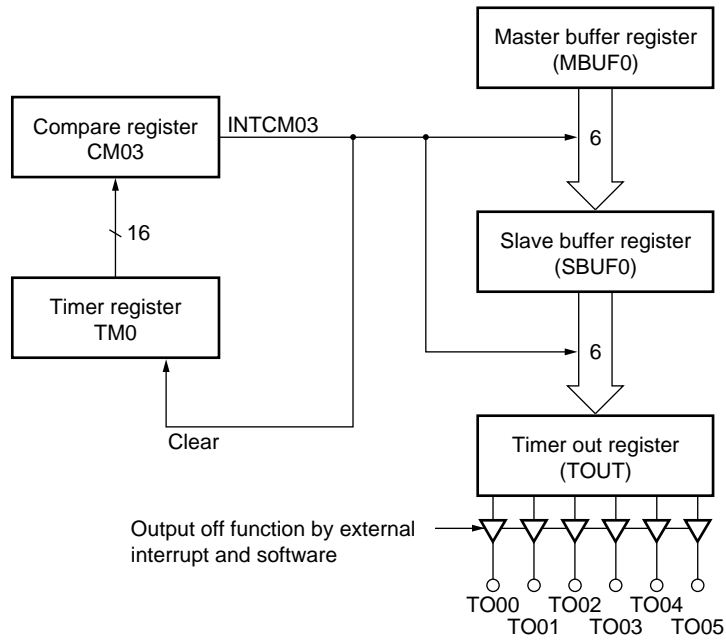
Master buffer register (MBUF0)

Compare register CM03

INTCM03

6

16

Slave buffer register (SBUF0)

Timer register TM0

6

Clear

Timer out register (TOUT)

Output off function by external interrupt and software

TO00 TO02 TO04

TO01 TO03 TO05